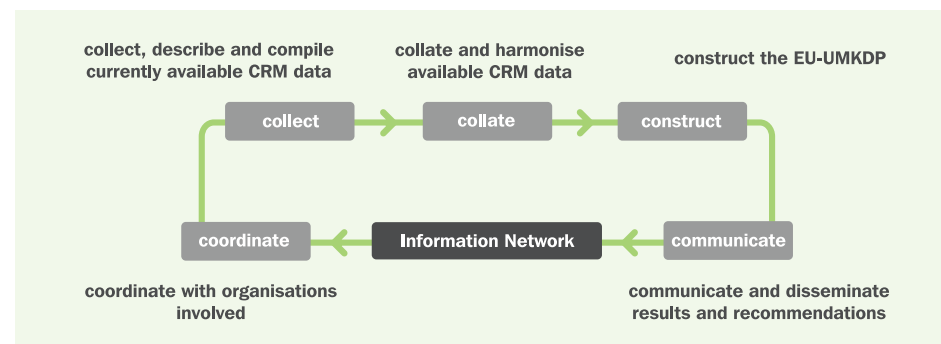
collect, describe and compile currently available CRM data

collate and harmonise available CRM data

construct the EU-UMKDP

collect

collate

construct

coordinate

Information Network

communicate

coordinate with organisations involved

communicate and disseminate results and recommendations